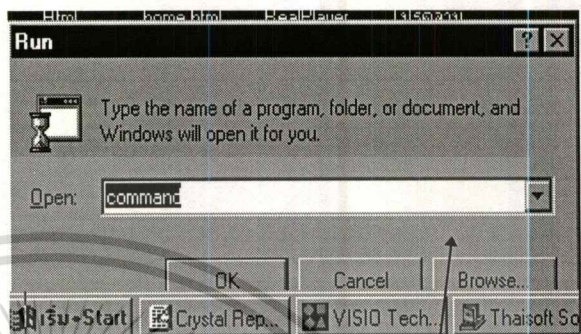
Html home.html RealPlayer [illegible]

Run

?

Type the name of a program, folder, or document, and Windows will open it for you.

Open: command

OK Cancel Browse...

เริ่ม Start Crystal Rep... VISIO Tech... Thaisoft So